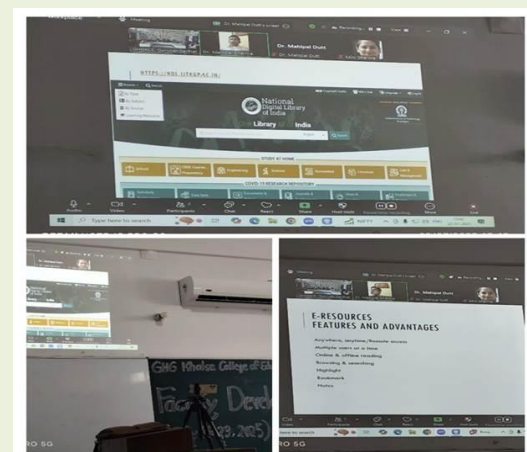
Dr. Mahipal Dutt

HTTPS://NDL.IITKGP.AC.IN/

National Digital Library of India

One Library All of India

STUDY AT HOME

COVID-19 RESEARCH REPOSITORY

Type here to search

GHG Khalsa College of Ed

Faculty Devel

E-RESOURCES
FEATURES AND ADVANTAGES

Anywhere, anytime/Remote access
Multiple users at a time
Online & offline reading
Browsing & searching
Highlight
Bookmark
Notes

RO 5G

RO 5G